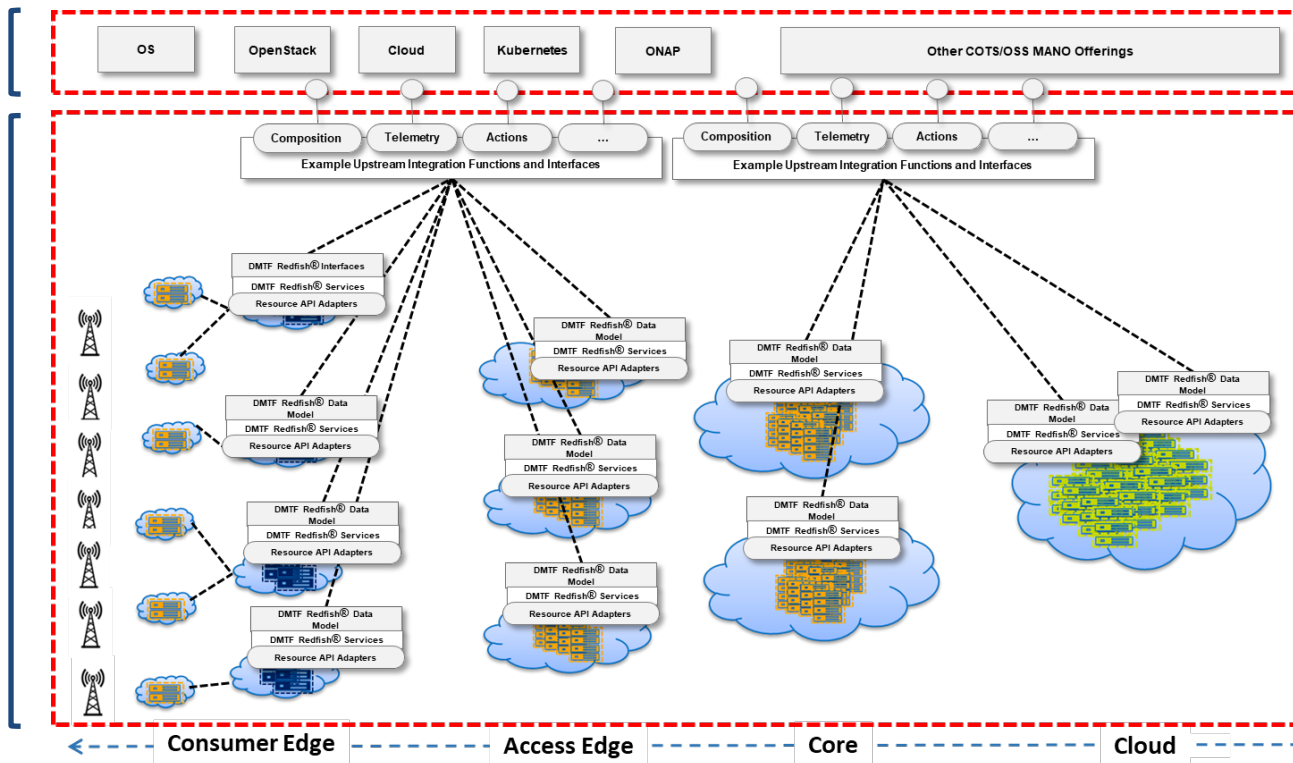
OS
OpenStack
Cloud
Kubernetes
ONAP
Other COTS/OSS MANO Offerings

Composition
Telemetry
Actions
...
Example Upstream Integration Functions and Interfaces

Composition
Telemetry
Actions
...
Example Upstream Integration Functions and Interfaces

DMTF Redfish® Interfaces
DMTF Redfish® Services
Resource API Adapters

DMTF Redfish® Data Model
DMTF Redfish® Services
Resource API Adapters

DMTF Redfish® Data Model
DMTF Redfish® Services
Resource API Adapters

DMTF Redfish® Data Model
DMTF Redfish® Services
Resource API Adapters

DMTF Redfish® Data Model
DMTF Redfish® Services
Resource API Adapters

DMTF Redfish® Data Model
DMTF Redfish® Services
Resource API Adapters

DMTF Redfish® Data Model
DMTF Redfish® Services
Resource API Adapters

DMTF Redfish® Data Model
DMTF Redfish® Services
Resource API Adapters

DMTF Redfish® Data Model
DMTF Redfish® Services
Resource API Adapters

DMTF Redfish® Data Model
DMTF Redfish® Services
Resource API Adapters

DMTF Redfish® Data Model
DMTF Redfish® Services
Resource API Adapters

DMTF Redfish® Data Model
DMTF Redfish® Services
Resource API Adapters

Consumer Edge
Access Edge
Core
Cloud